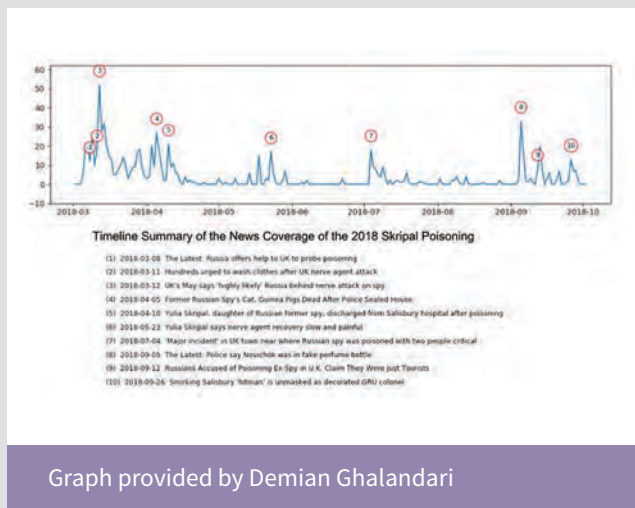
60
50
40
30
20
10
0
−10

2018-03 2018-04 2018-05 2018-06 2018-07 2018-08 2018-09 2018-10

1 2 3 4 5 6 7 8 9 10

Timeline Summary of the News Coverage of the 2018 Skripal Poisoning

(1) 2018-03-08 The Latest: Russia offers help to UK to probe poisoning
(2) 2018-03-11 Hundreds urged to wash clothes after UK nerve agent attack
(3) 2018-03-12 UK's May says 'highly likely' Russia behind nerve attack on spy
(4) 2018-04-05 Former Russian Spy's Cat, Guinea Pigs Dead After Police Sealed House
(5) 2018-04-10 Yulia Skripal, daughter of Russian former spy, discharged from Salisbury hospital after poisoning
(6) 2018-05-23 Yulia Skripal says nerve agent recovery slow and painful
(7) 2018-07-04 'Major incident' in UK town near where Russian spy was poisoned with two people critical
(8) 2018-09-06 The Latest: Police say Novichok was in fake perfume bottle
(9) 2018-09-12 Russians Accused of Poisoning Ex-Spy in U.K. Claim They Were just Tourists
(10) 2018-09-26 'Smirking Salisbury 'hitman' is unmasked as decorated GRU colonel

Graph provided by Demian Ghalandari